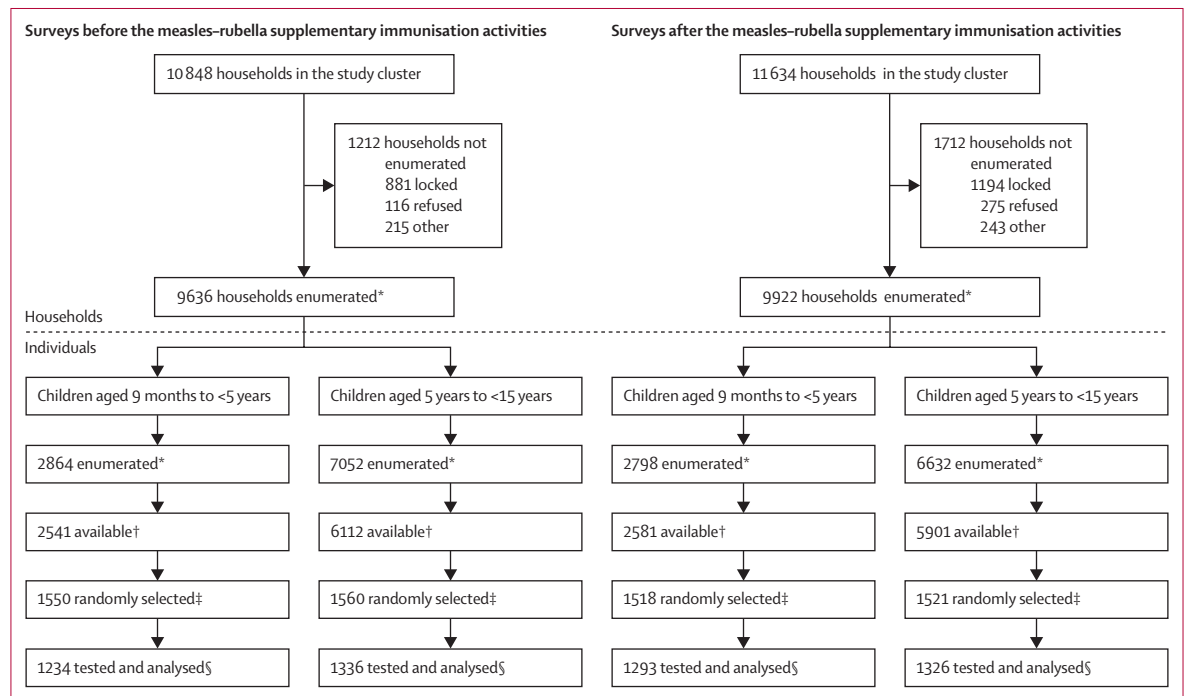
Surveys before the measles–rubella supplementary immunisation activities

10 848 households in the study cluster

1212 households not enumerated
881 locked
116 refused
215 other

9636 households enumerated*

Households

Individuals

Children aged 9 months to <5 years

2864 enumerated*

2541 available†

1550 randomly selected‡

1234 tested and analysed§

Children aged 5 years to <15 years

7052 enumerated*

6112 available†

1560 randomly selected‡

1336 tested and analysed§

Surveys after the measles–rubella supplementary immunisation activities

11 634 households in the study cluster

1712 households not enumerated
1194 locked
275 refused
243 other

9922 households enumerated*

Children aged 9 months to <5 years

2798 enumerated*

2581 available†

1518 randomly selected‡

1293 tested and analysed§

Children aged 5 years to <15 years

6632 enumerated*

5901 available†

1521 randomly selected‡

1326 tested and analysed§